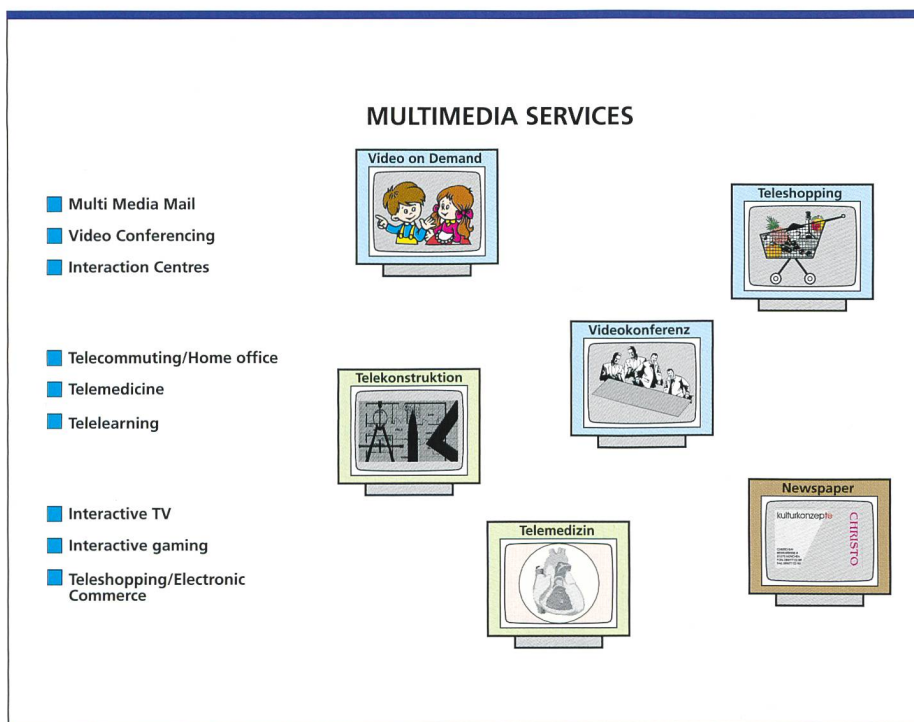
MULTIMEDIA SERVICES

Multi Media Mail

Video Conferencing

Interaction Centres

Telecommuting/Home office

Telemedicine

Telelearning

Interactive TV

Interactive gaming

Teleshopping/Electronic Commerce

Video on Demand

Teleshopping

Videokonferenz

Telekonstruktion

Newspaper

kulturkonzepte

CHRISTO

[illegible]

Telemedizin